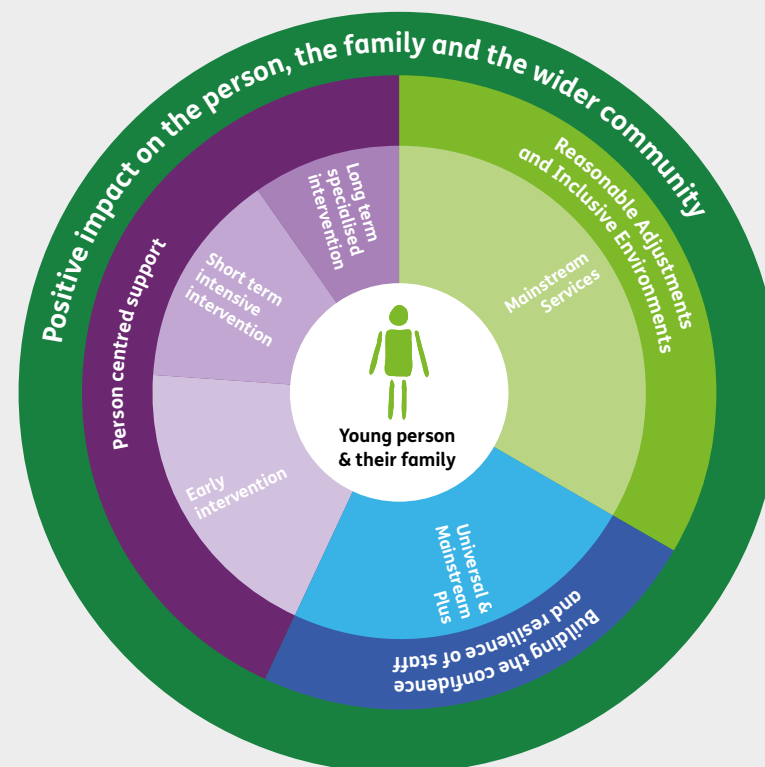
Positive impact on the person, the family and the wider community

Person centred support

Reasonable Adjustments and Inclusive Environments

Building the confidence and resilience of staff

Long term specialised intervention

Short term intensive intervention

Early intervention

Mainstream Services

Universal & Mainstream plus

Young person & their family